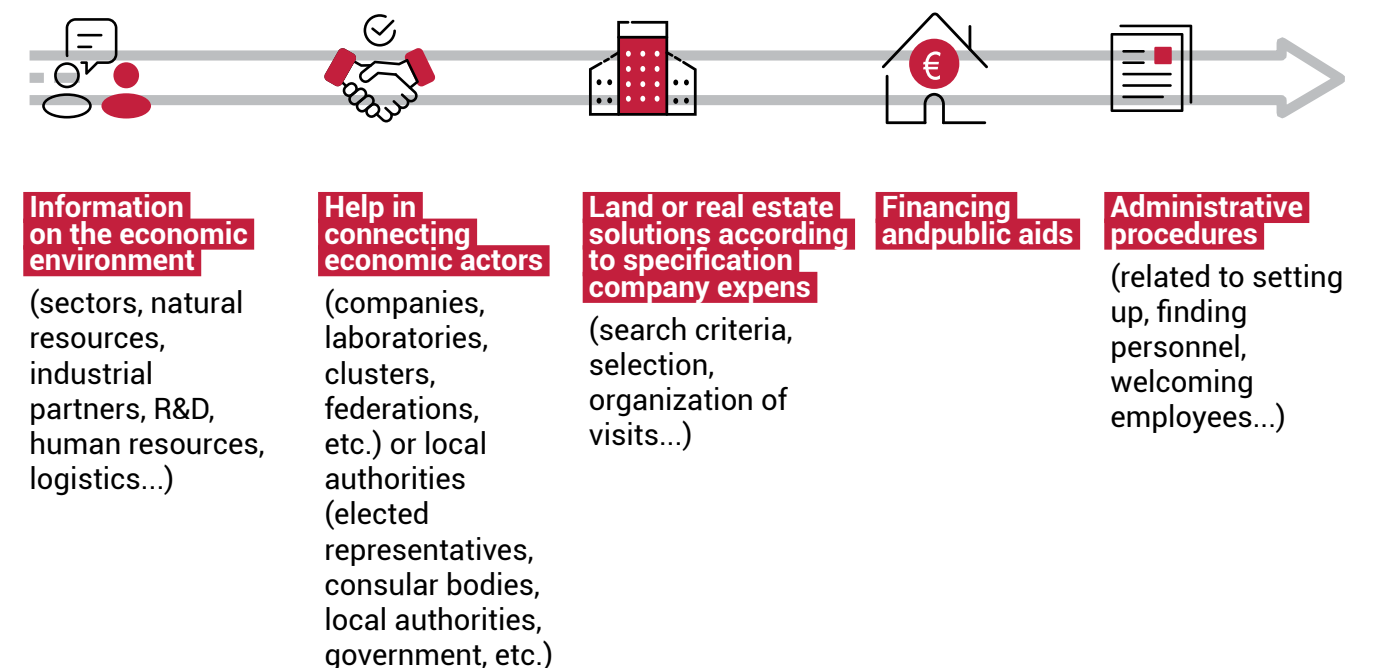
Information on the economic environment

(sectors, natural resources, industrial partners, R&D, human resources, logistics...)

Help in connecting economic actors

(companies, laboratories, clusters, federations, etc.) or local authorities (elected representatives, consular bodies, local authorities, government, etc.)

Land or real estate solutions according to specification company expens

(search criteria, selection, organization of visits...)

€

Financing andpublic aids

Administrative procedures

(related to setting up, finding personnel, welcoming employees...)